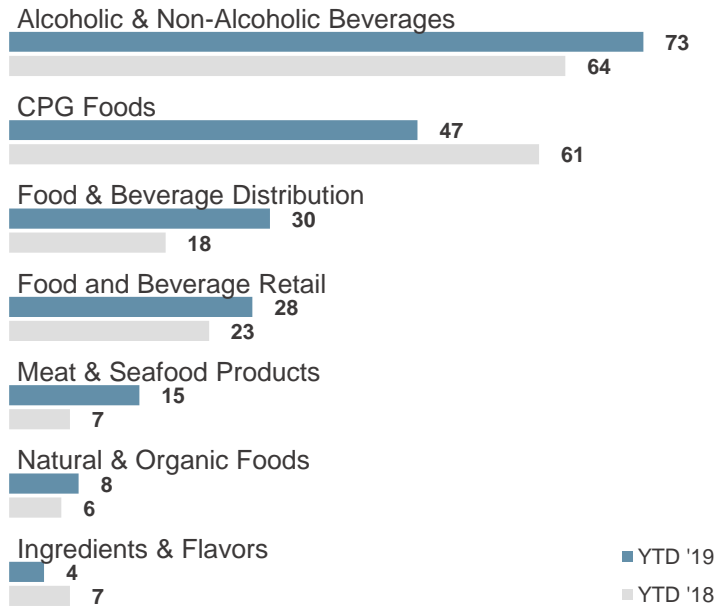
Alcoholic & Non-Alcoholic Beverages
73
64

CPG Foods
47
61

Food & Beverage Distribution
30
18

Food and Beverage Retail
28
23

Meat & Seafood Products
15
7

Natural & Organic Foods
8
6

Ingredients & Flavors
4
7

YTD '19
YTD '18